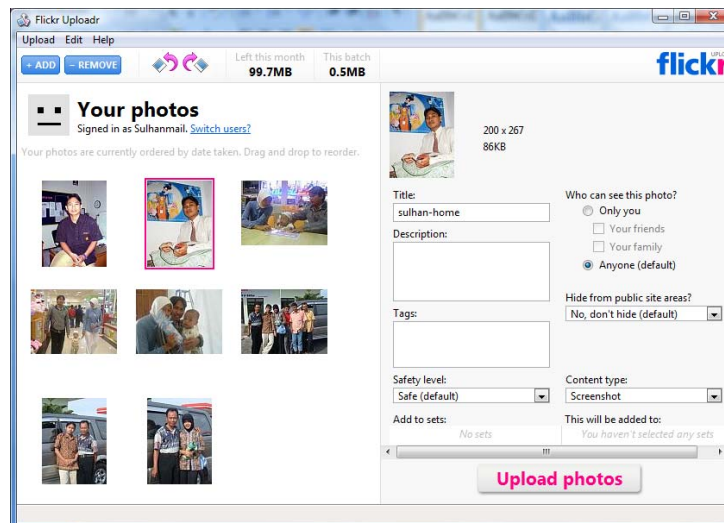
Flickr Uploadr

Upload Edit Help

+ ADD − REMOVE

Left this month
99.7MB

This batch
0.5MB

flickr
UPLOADR

Your photos
Signed in as Sulhanmail. Switch users?

Your photos are currently ordered by date taken. Drag and drop to reorder.

200 x 267
86KB

Title:
sulhan-home

Description:

Tags:

Who can see this photo?
Only you
Your friends
Your family
Anyone (default)

Hide from public site areas?
No, don't hide (default)

Safety level:
Safe (default)

Content type:
Screenshot

Add to sets:
No sets

This will be added to:
You haven't selected any sets

Upload photos